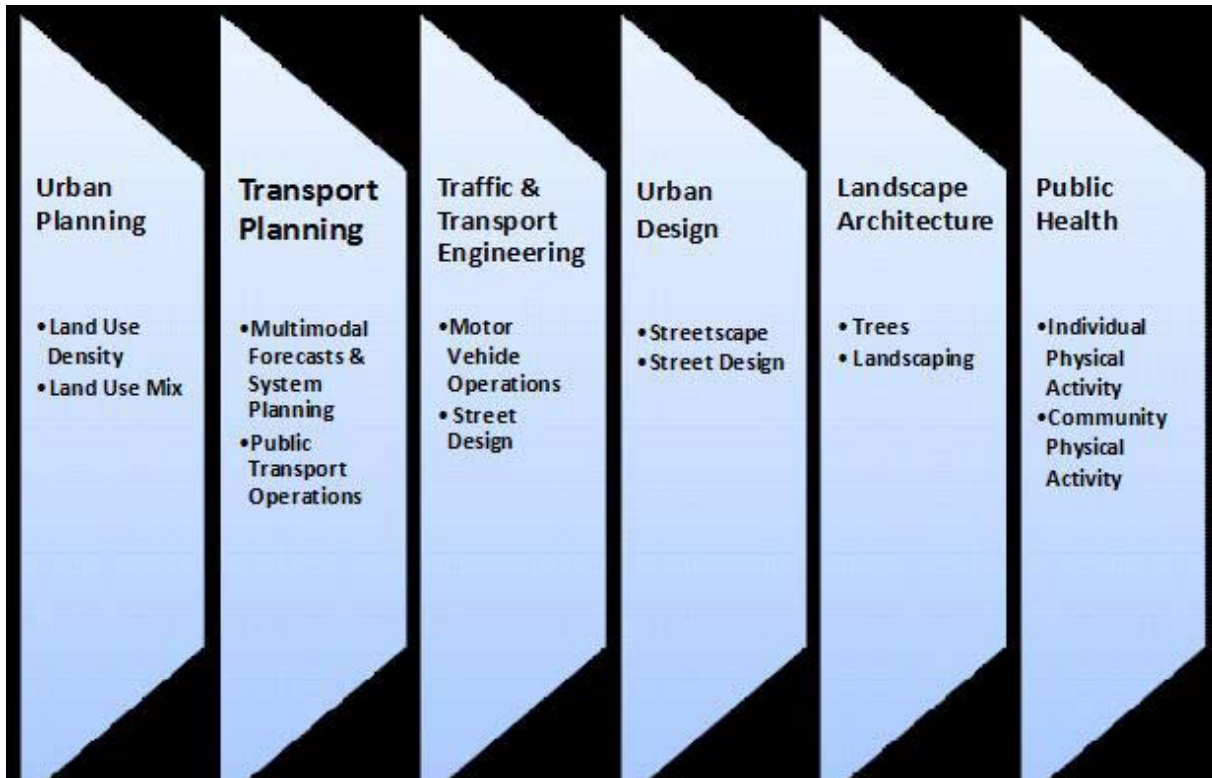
Urban Planning

• Land Use Density
• Land Use Mix

Transport Planning

• Multimodal Forecasts & System Planning
• Public Transport Operations

Traffic & Transport Engineering

• Motor Vehide Operations
• Street Design

Urban Design

• Streetscape
• Street Design

Landscape Architecture

• Trees
• Landscaping

Public Health

• Individual Physical Activity
• Community Physical Activity